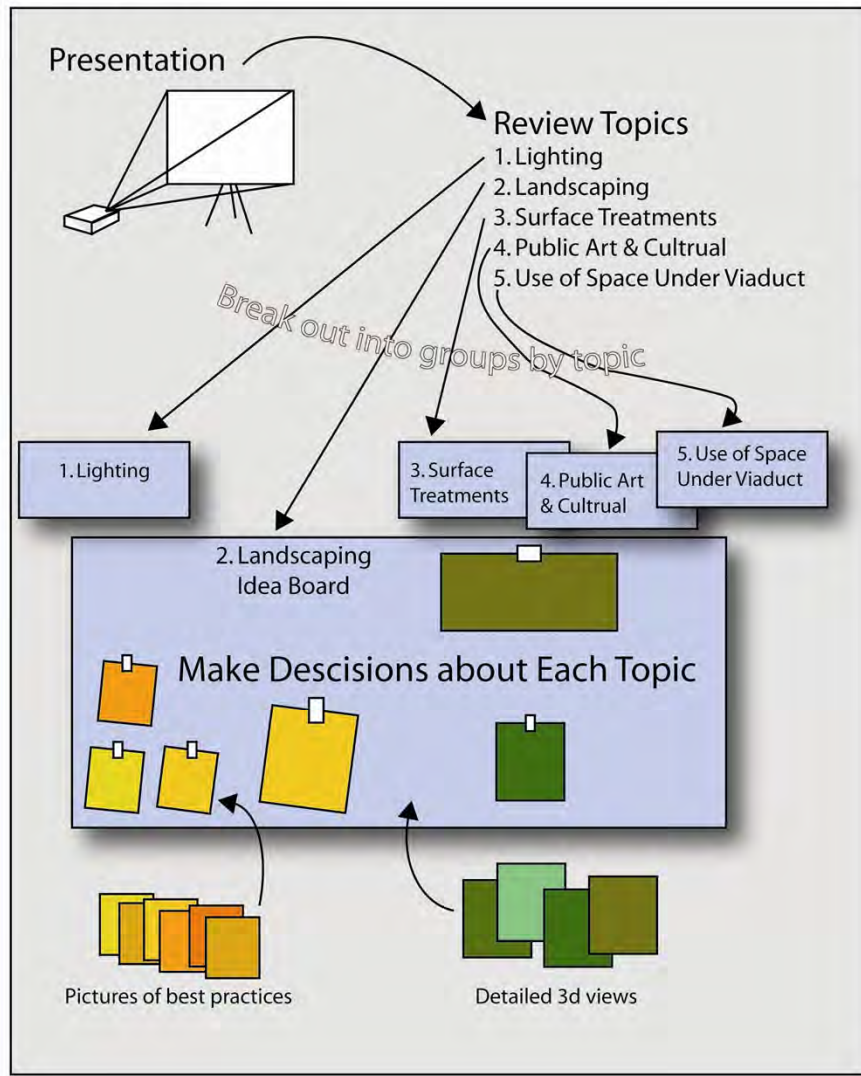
Presentation

Review Topics
1. Lighting
2. Landscaping
3. Surface Treatments
4. Public Art & Cultrual
5. Use of Space Under Viaduct

Break out into groups by topic

1. Lighting

3. Surface Treatments

4. Public Art & Cultrual

5. Use of Space Under Viaduct

2. Landscaping Idea Board

Make Descisions about Each Topic

Pictures of best practices

Detailed 3d views